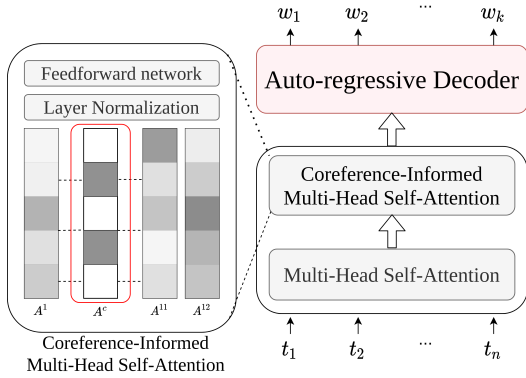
$w_1$ $w_2$ ... $w_k$

Auto-regressive Decoder

Feedforward network

Layer Normalization

$A^1$ $A^c$ $A^{11}$ $A^{12}$

Coreference-Informed Multi-Head Self-Attention

Coreference-Informed Multi-Head Self-Attention

Multi-Head Self-Attention

$t_1$ $t_2$ ... $t_n$